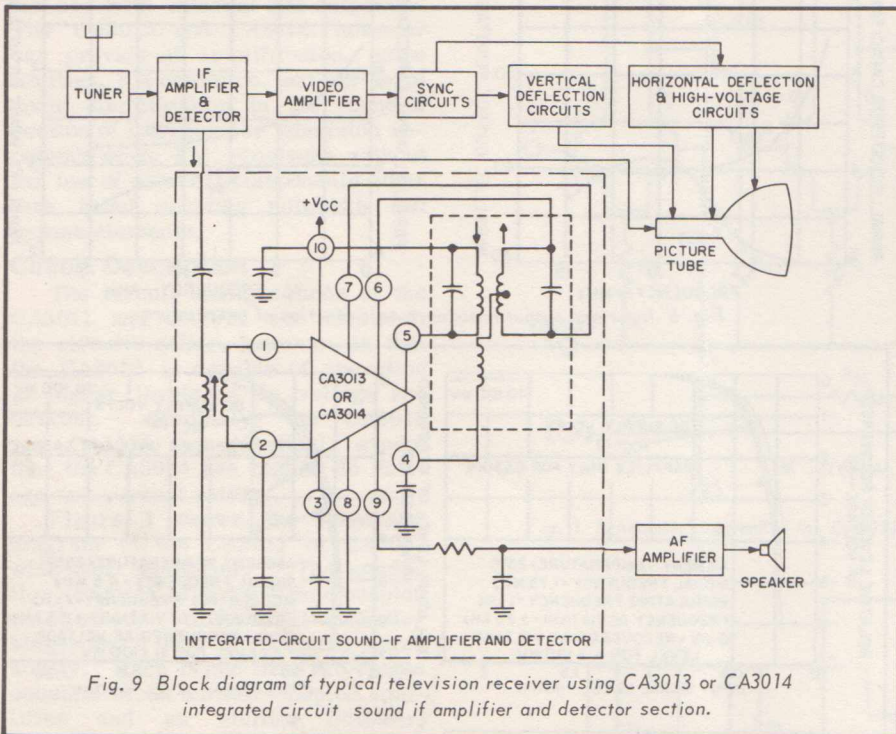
TUNER

IF AMPLIFIER & DETECTOR

VIDEO AMPLIFIER

SYNC CIRCUITS

VERTICAL DEFLECTION CIRCUITS

HORIZONTAL DEFLECTION & HIGH-VOLTAGE CIRCUITS

PICTURE TUBE

$+V_{CC}$

10

7

6

5

1

2

CA3013 OR CA3014

4

3

8

9

AF AMPLIFIER

SPEAKER

INTEGRATED-CIRCUIT SOUND-IF AMPLIFIER AND DETECTOR

Fig. 9 Block diagram of typical television receiver using CA3013 or CA3014 integrated circuit sound if amplifier and detector section.